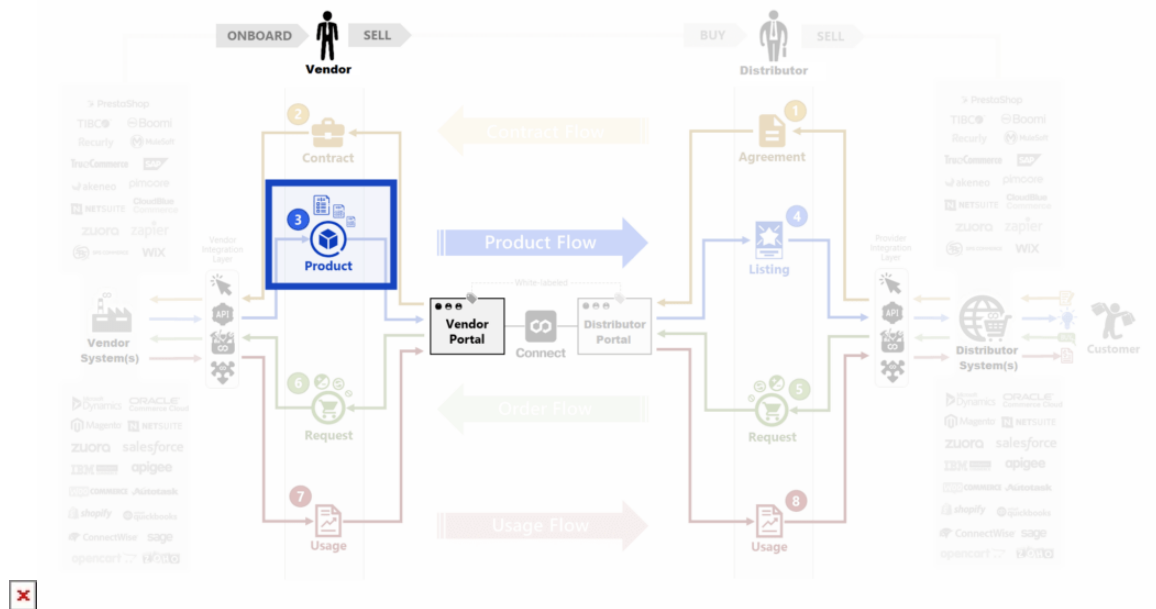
ONBOARD
SELL
Vendor

BUY
SELL
Distributor

PrestoShop
TIBCO
Boomi
Recurly
MuleSoft
TrueCommerce
SAP
akeneo
pimcore
NETSUITE
CloudBlue Commerce
zuora
zapier
WIX

2
Contract

Contract Flow

1
Agreement

PrestoShop
TIBCO
Boomi
Recurly
MuleSoft
TrueCommerce
SAP
akeneo
pimcore
NETSUITE
CloudBlue Commerce
zuora
zapier
WIX

Vendor Integration Layer

3
Product

Product Flow

4
Listing

Provider Integration Layer

API

White-labeled

Vendor System(s)

Vendor Portal

Connect

Distributor Portal

Distributor System(s)

Customer

6
Request

Order Flow

5
Request

Dynamics
ORACLE Commerce Cloud
Magento
NETSUITE
zuora
salesforce
IBM
apigee
CONNECT
Autotask
shopify
quickbooks
ConnectWise
sage
opencart

7
Usage

Usage Flow

8
Usage

Dynamics
ORACLE Commerce Cloud
Magento
NETSUITE
zuora
salesforce
IBM
apigee
CONNECT
Autotask
shopify
quickbooks
ConnectWise
sage
opencart